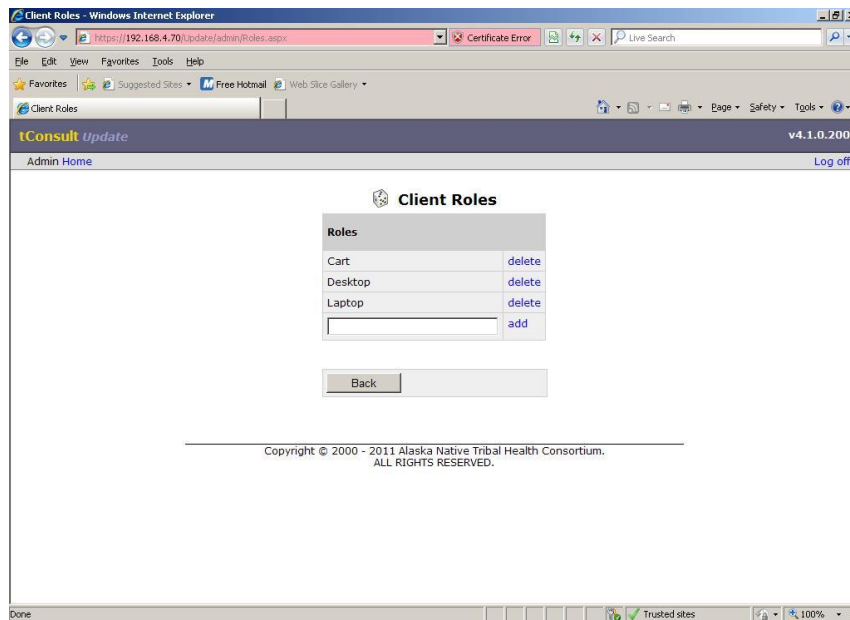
Client Roles - Windows Internet Explorer

https://192.168.4.70/Update/admin/Roles.aspx

Certificate Error

Live Search

File Edit View Favorites Tools Help

Favorites Suggested Sites Free Hotmail Web Slice Gallery

Client Roles

Page Safety Tools

tConsult Update

v4.1.0.200

Admin Home

Log off

Client Roles

| Roles | |
|---|---|
| Cart | delete |
| Desktop | delete |
| Laptop | delete |
| | add |

Back

Copyright © 2000 - 2011 Alaska Native Tribal Health Consortium. ALL RIGHTS RESERVED.

Done

Trusted sites

100%